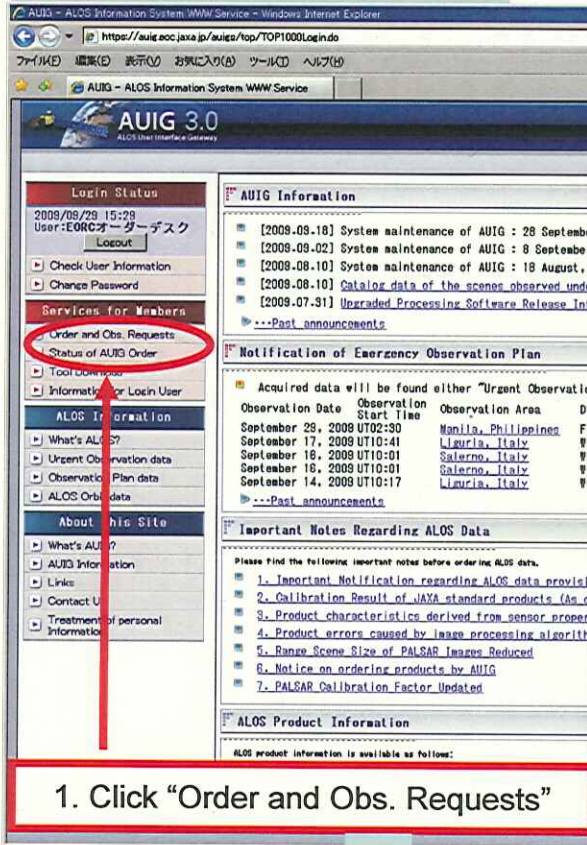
AUIG - ALOS Information System WWW Service - Windows Internet Explorer

https://auig.eoc.jaxa.jp/auigs/top/TOP1000Login.do

ファイル(F) 編集(E) 表示(V) お気に入り(A) ツール(T) ヘルプ(H)

AUIG - ALOS Information System WWW Service

AUIG 3.0
ALOS User Interface Gateway

Login Status

2009/09/29 15:29
User:EORCオーダーデスク
Logout

Check User Information
Change Password

Services for Members

Order and Obs. Requests
Status of AUIG Order
Tool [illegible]
Information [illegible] Login User

ALOS I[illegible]ormation

What's AL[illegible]?
Urgent Ob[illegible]ervation data
Observatio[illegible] Plan data
ALOS Orb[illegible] data

About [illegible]his Site

What's AU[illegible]?
AUIG Info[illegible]ation
Links
Contact U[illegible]
Treatment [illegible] of personal Informatio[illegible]

AUIG Information

[2009.09.18] System maintenance of AUIG : 28 Septemb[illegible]
[2009.09.02] System maintenance of AUIG : 8 Septembe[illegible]
[2009.08.10] System maintenance of AUIG : 18 August,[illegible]
[2009.08.10] Catalog data of the scenes observed und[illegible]
[2009.07.31] Upgraded Processing Software Release In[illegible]
---Past announcements

Notification of Emergency Observation Plan

Acquired data will be found either "Urgent Observati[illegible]

| Observation Date | Observation Start Time | Observation Area | D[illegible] |
|---|---|---|---|
| September 29, 2009 | UT02:30 | Manila, Philippines | F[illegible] |
| September 17, 2009 | UT10:41 | Liguria, Italy | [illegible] |
| September 16, 2009 | UT10:01 | Salerno, Italy | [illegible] |
| September 16, 2009 | UT10:01 | Salerno, Italy | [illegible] |
| September 14, 2009 | UT10:17 | Liguria, Italy | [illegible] |

---Past announcements

Important Notes Regarding ALOS Data

Please find the following important notes before ordering ALOS data.

1. Important Notification regarding ALOS data provis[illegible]
2. Calibration Result of JAXA standard products (As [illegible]
3. Product characteristics derived from sensor proper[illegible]
4. Product errors caused by image processing algorit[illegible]
5. Range Scene Size of PALSAR Images Reduced
6. Notice on ordering products by AUIG
7. PALSAR Calibration Factor Updated

ALOS Product Information

ALOS product information is available as follows:

1. Click "Order and Obs. Requests"